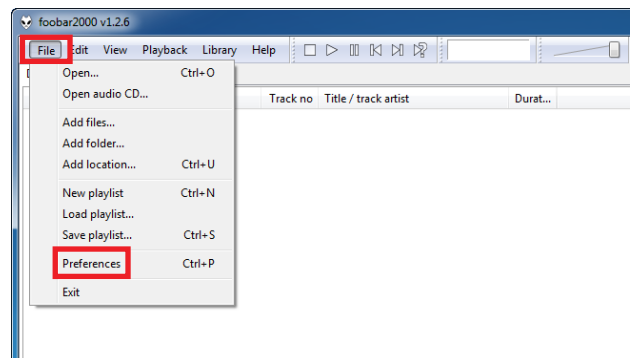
foobar2000 v1.2.6

File Edit View Playback Library Help

Track no Title / track artist Durat...

Open... Ctrl+O
Open audio CD...

Add files...
Add folder...
Add location... Ctrl+U

New playlist Ctrl+N
Load playlist...
Save playlist... Ctrl+S

Preferences Ctrl+P

Exit